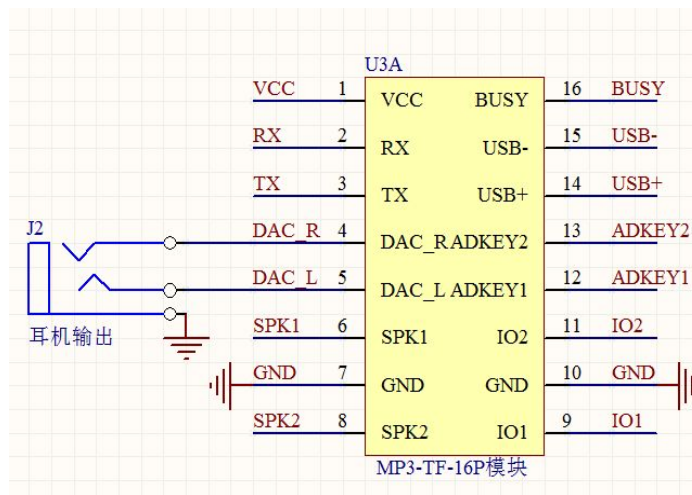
U3A

J2

耳机输出

| Net | Pin | Left pin name | Right pin name | Pin | Net |
|---|---|---|---|---|---|
| VCC | 1 | VCC | BUSY | 16 | BUSY |
| RX | 2 | RX | USB- | 15 | USB- |
| TX | 3 | TX | USB+ | 14 | USB+ |
| DAC_R | 4 | DAC_R | ADKEY2 | 13 | ADKEY2 |
| DAC_L | 5 | DAC_L | ADKEY1 | 12 | ADKEY1 |
| SPK1 | 6 | SPK1 | IO2 | 11 | IO2 |
| GND | 7 | GND | GND | 10 | GND |
| SPK2 | 8 | SPK2 | IO1 | 9 | IO1 |

MP3-TF-16P模块